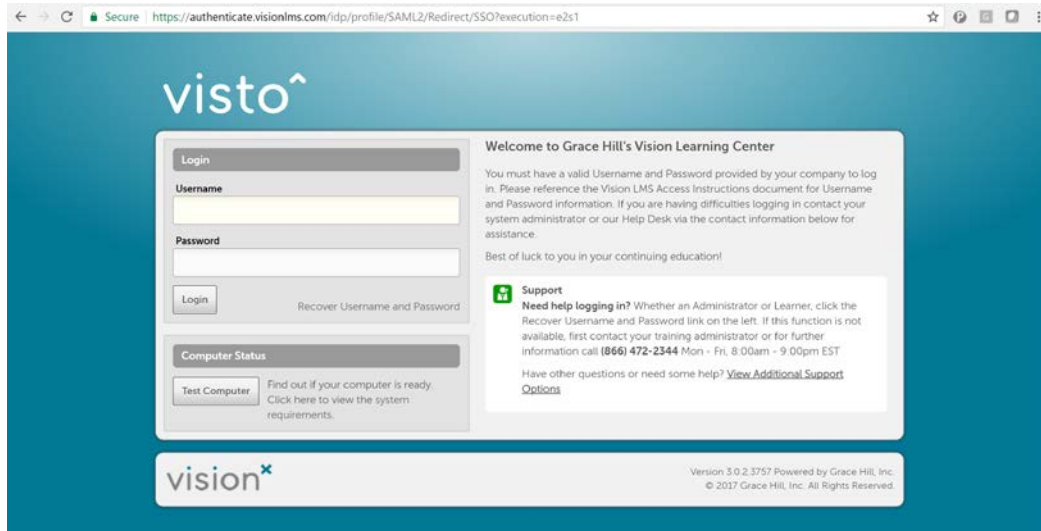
Secure | https://authenticate.visionlms.com/idp/profile/SAML2/Redirect/SSO?execution=e2s1

visto^

Login

Username

Password

Login

Recover Username and Password

Computer Status

Test Computer

Find out if your computer is ready. Click here to view the system requirements.

Welcome to Grace Hill's Vision Learning Center

You must have a valid Username and Password provided by your company to log in. Please reference the Vision LMS Access Instructions document for Username and Password information. If you are having difficulties logging in contact your system administrator or our Help Desk via the contact information below for assistance.

Best of luck to you in your continuing education!

Support

Need help logging in? Whether an Administrator or Learner, click the Recover Username and Password link on the left. If this function is not available, first contact your training administrator or for further information call (866) 472-2344 Mon - Fri, 8:00am - 9:00pm EST

Have other questions or need some help? View Additional Support Options

vision×

Version 3.0.2.3757 Powered by Grace Hill, Inc.
© 2017 Grace Hill, Inc. All Rights Reserved.